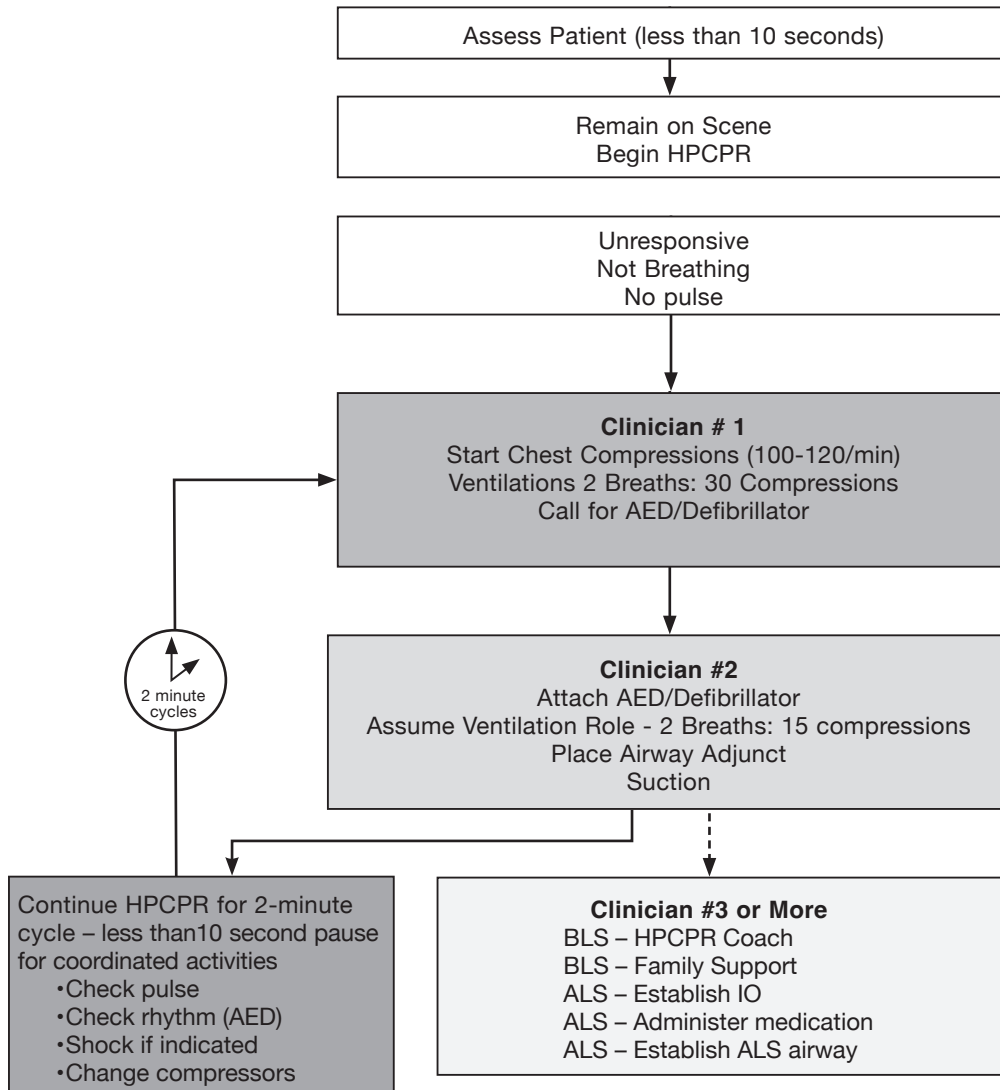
Assess Patient (less than 10 seconds)

Remain on Scene
Begin HPCPR

Unresponsive
Not Breathing
No pulse

**Clinician # 1**
Start Chest Compressions (100-120/min)
Ventilations 2 Breaths: 30 Compressions
Call for AED/Defibrillator

2 minute cycles

**Clinician #2**
Attach AED/Defibrillator
Assume Ventilation Role - 2 Breaths: 15 compressions
Place Airway Adjunct
Suction

Continue HPCPR for 2-minute cycle – less than10 second pause for coordinated activities
•Check pulse
•Check rhythm (AED)
•Shock if indicated
•Change compressors

**Clinician #3 or More**
BLS – HPCPR Coach
BLS – Family Support
ALS – Establish IO
ALS – Administer medication
ALS – Establish ALS airway